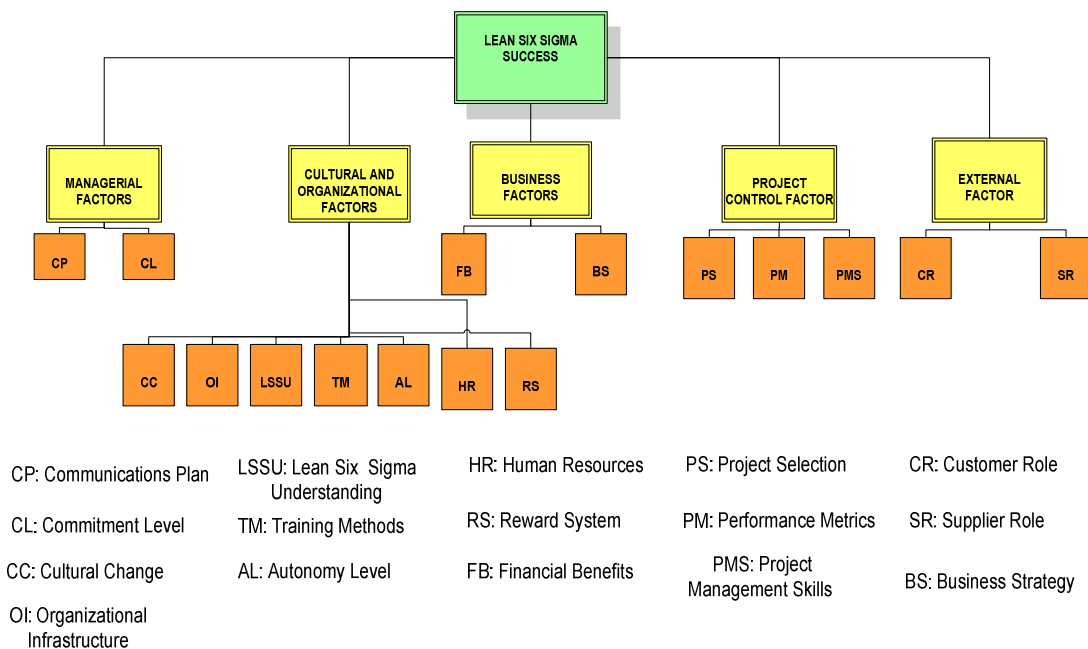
LEAN SIX SIGMA SUCCESS

MANAGERIAL FACTORS

CULTURAL AND ORGANIZATIONAL FACTORS

BUSINESS FACTORS

PROJECT CONTROL FACTOR

EXTERNAL FACTOR

CP

CL

FB

BS

PS

PM

PMS

CR

SR

CC

OI

LSSU

TM

AL

HR

RS

CP: Communications Plan

CL: Commitment Level

CC: Cultural Change

OI: Organizational Infrastructure

LSSU: Lean Six Sigma Understanding

TM: Training Methods

AL: Autonomy Level

HR: Human Resources

RS: Reward System

FB: Financial Benefits

PS: Project Selection

PM: Performance Metrics

PMS: Project Management Skills

CR: Customer Role

SR: Supplier Role

BS: Business Strategy